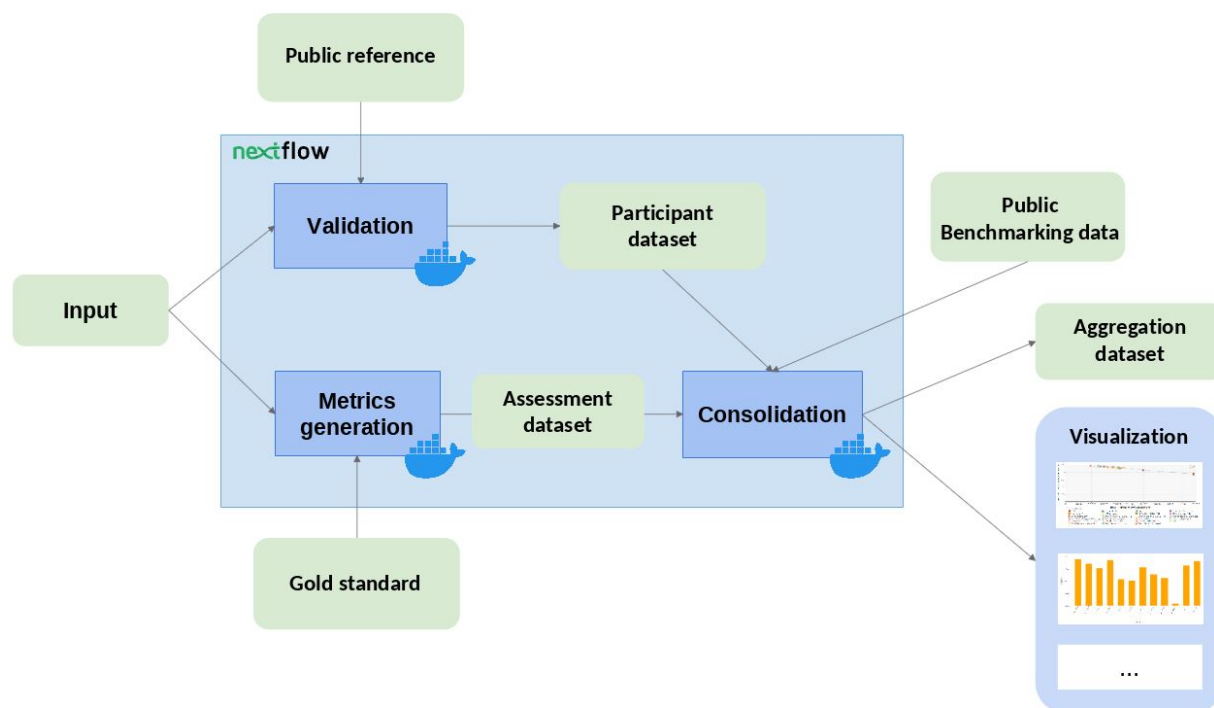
Public reference

nextflow

Validation

Participant dataset

Public Benchmarking data

Input

Aggregation dataset

Metrics generation

Assessment dataset

Consolidation

Visualization

Gold standard

...